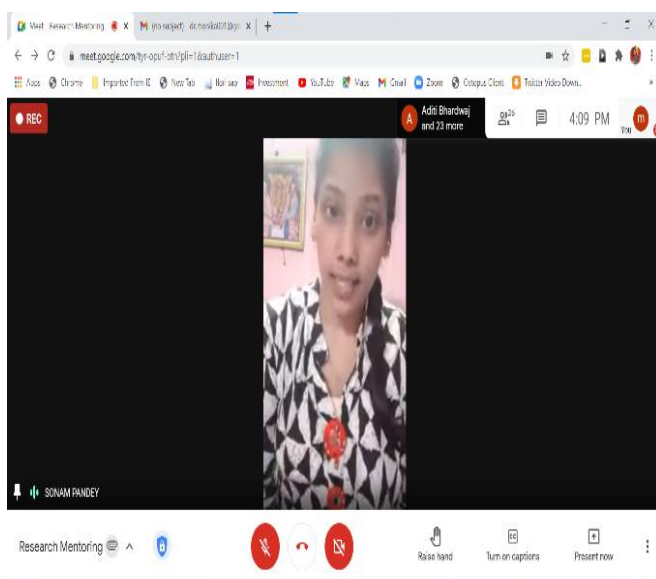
Meet - Research Mentoring × M (no subject) - dr.monika0201@gm × +

meet.google.com/tyr-opuf-sth/pli=1&authuser=1

Apps Chrome Imported From IE New Tab Iloriyaa Investment YouTube Maps Gmail Zoom Octopus Client Twitter Video Down...

REC

Aditi Bhardwaj and 23 more

26

4:09 PM

You

SONAM PANDEY

Research Mentoring

Raise hand

Turn on captions

Present now